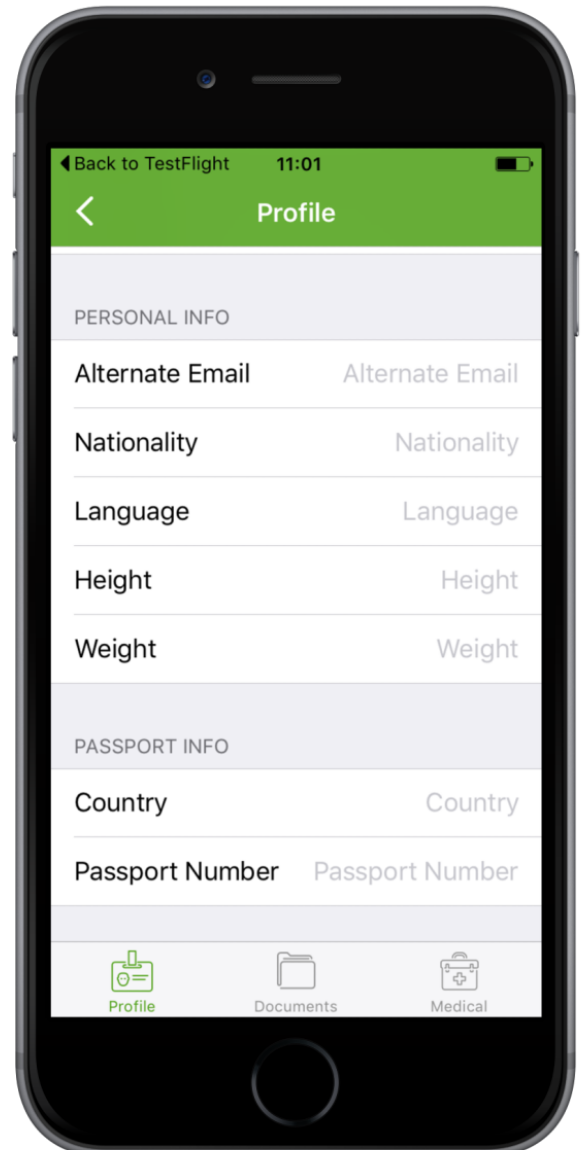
◀ Back to TestFlight 11:01

Profile

PERSONAL INFO

Alternate Email Alternate Email

Nationality Nationality

Language Language

Height Height

Weight Weight

PASSPORT INFO

Country Country

Passport Number Passport Number

Profile Documents Medical